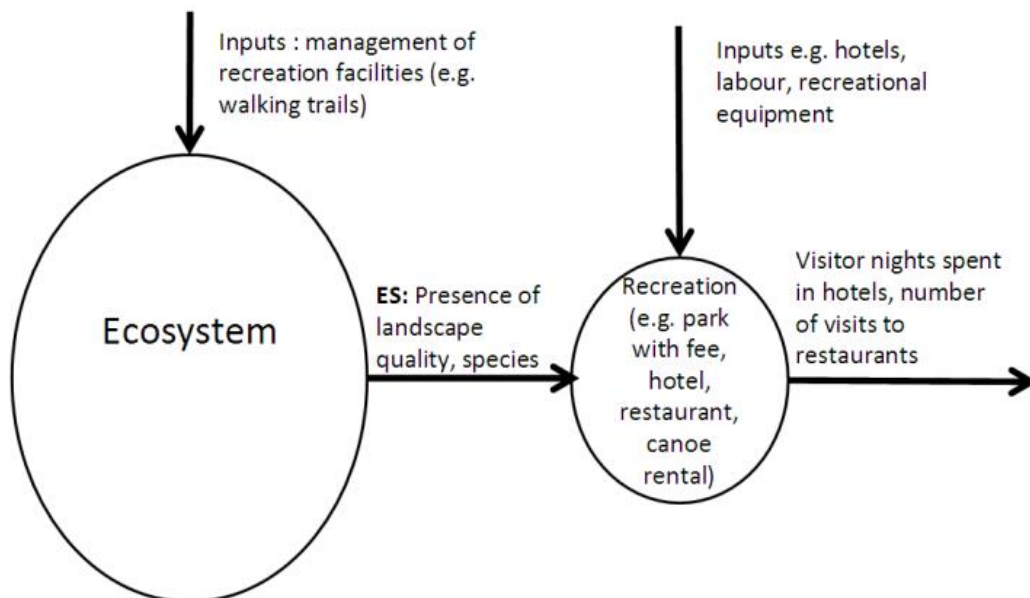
Inputs : management of recreation facilities (e.g. walking trails)

Inputs e.g. hotels, labour, recreational equipment

Ecosystem

ES: Presence of landscape quality, species

Recreation (e.g. park with fee, hotel, restaurant, canoe rental)

Visitor nights spent in hotels, number of visits to restaurants